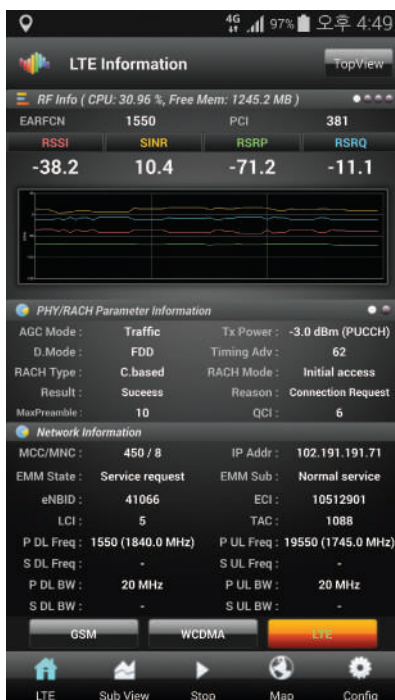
4G 97% 오후 4:49

LTE Information

TopView

RF Info ( CPU: 30.96 %, Free Mem: 1245.2 MB )

| EARFCN | 1550 | PCI | 381 |
|---|---|---|---|
| RSSI | SINR | RSRP | RSRQ |
| -38.2 | 10.4 | -71.2 | -11.1 |

PHY/RACH Parameter Information

AGC Mode : Traffic
Tx Power : -3.0 dBm (PUCCH)
D.Mode : FDD
Timing Adv : 62
RACH Type : C.based
RACH Mode : Initial access
Result : Suceess
Reason : Connection Request
MaxPreamble : 10
QCI : 6

Network Information

MCC/MNC : 450 / 8
IP Addr : 102.191.191.71
EMM State : Service request
EMM Sub : Normal service
eNBID : 41066
ECI : 10512901
LCI : 5
TAC : 1088
P DL Freq : 1550 (1840.0 MHz)
P UL Freq : 19550 (1745.0 MHz)
S DL Freq : -
S UL Freq : -
P DL BW : 20 MHz
P UL BW : 20 MHz
S DL BW : -
S UL BW : -

GSM
WCDMA
LTE

LTE
Sub View
Stop
Map
Config